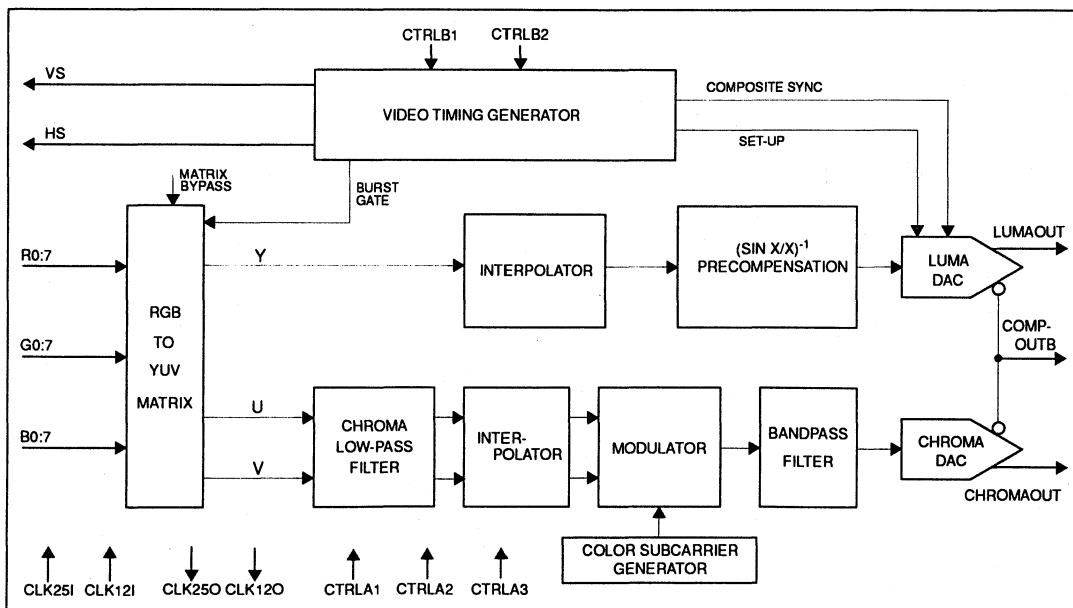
CTRLB1 CTRLB2

VS

HS

VIDEO TIMING GENERATOR

COMPOSITE SYNC

SET-UP

MATRIX BYPASS

BURST GATE

R0:7

G0:7

B0:7

RGB TO YUV MATRIX

Y

U

V

INTERPOLATOR

$(SIN\ X/X)^{-1}$ PRECOMPENSATION

LUMA DAC

LUMAOUT

COMP-OUTB

CHROMA LOW-PASS FILTER

INTER-POLATOR

MODULATOR

BANDPASS FILTER

CHROMA DAC

CHROMAOUT

COLOR SUBCARRIER GENERATOR

CLK25I CLK12I CLK25O CLK12O CTRLA1 CTRLA2 CTRLA3